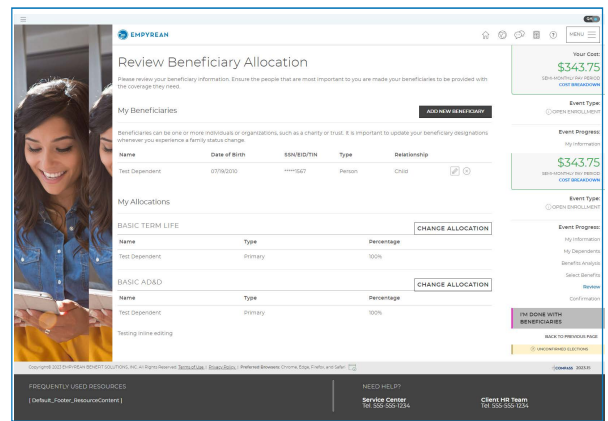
EMPYREAN

MENU

Review Beneficiary Allocation

Please review your beneficiary information. Ensure the people that are most important to you are made your beneficiaries to be provided with the coverage they need.

My Beneficiaries

ADD NEW BENEFICIARY

Beneficiaries can be one or more individuals or organizations, such as a charity or trust. It is important to update your beneficiary designations whenever you experience a family status change.

| Name | Date of Birth | SSN/EID/TIN | Type | Relationship |
|---|---|---|---|---|
| Test Dependent | 07/18/2010 | *****1587 | Person | Child |

My Allocations

BASIC TERM LIFE

CHANGE ALLOCATION

| Name | Type | Percentage |
|---|---|---|
| Test Dependent | Primary | 100% |

BASIC AD&D

CHANGE ALLOCATION

| Name | Type | Percentage |
|---|---|---|
| Test Dependent | Primary | 100% |

Testing inline editing

Your Cost:
$343.75
SEMI-MONTHLY PAY PERIOD
COST BREAKDOWN

Event Type:
OPEN ENROLLMENT

Event Progress:
My Information

$343.75
SEMI-MONTHLY PAY PERIOD
COST BREAKDOWN

Event Type:
OPEN ENROLLMENT

Event Progress:
My Information
My Dependents
Benefits Analysis
Select Benefits
Review
Confirmation

I'M DONE WITH BENEFICIARIES

BACK TO PREVIOUS PAGE

UNCONFIRMED ELECTIONS

Copyright© 2023 EMPYREAN BENEFIT SOLUTIONS, INC. All Rights Reserved. Terms of Use | Privacy Policy | Preferred Browsers: Chrome, Edge, Firefox and Safari

COMPASS 2023.01

FREQUENTLY USED RESOURCES
[ Default_Footer_ResourceContent ]

NEED HELP?
Service Center
Tel. 555-555-1234

Client HR Team
Tel. 555-555-1234